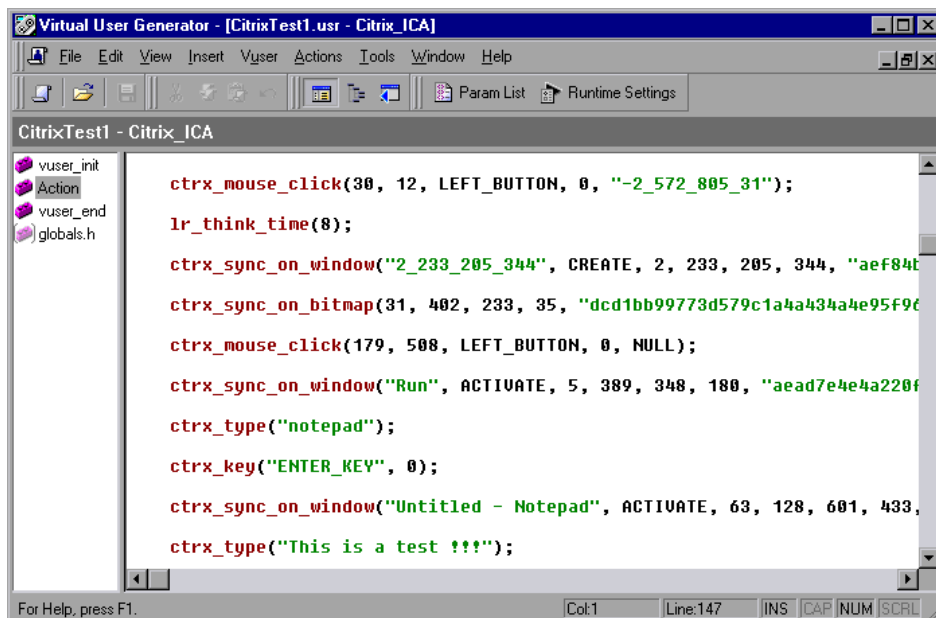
Virtual User Generator - [CitrixTest1.usr - Citrix_ICA]

File Edit View Insert Vuser Actions Tools Window Help

Param List Runtime Settings

CitrixTest1 - Citrix_ICA

vuser_init
Action
vuser_end
globals.h

ctrx_mouse_click(30, 12, LEFT_BUTTON, 0, "-2_572_805_31");

lr_think_time(8);

ctrx_sync_on_window("2_233_205_344", CREATE, 2, 233, 205, 344, "aef84b

ctrx_sync_on_bitmap(31, 402, 233, 35, "dcd1bb99773d579c1a4a434a4e95f96

ctrx_mouse_click(179, 508, LEFT_BUTTON, 0, NULL);

ctrx_sync_on_window("Run", ACTIVATE, 5, 389, 348, 180, "aead7e4e4a220f

ctrx_type("notepad");

ctrx_key("ENTER_KEY", 0);

ctrx_sync_on_window("Untitled - Notepad", ACTIVATE, 63, 128, 601, 433,

ctrx_type("This is a test !!!");

For Help, press F1. Col:1 Line:147 INS CAP NUM SCRL